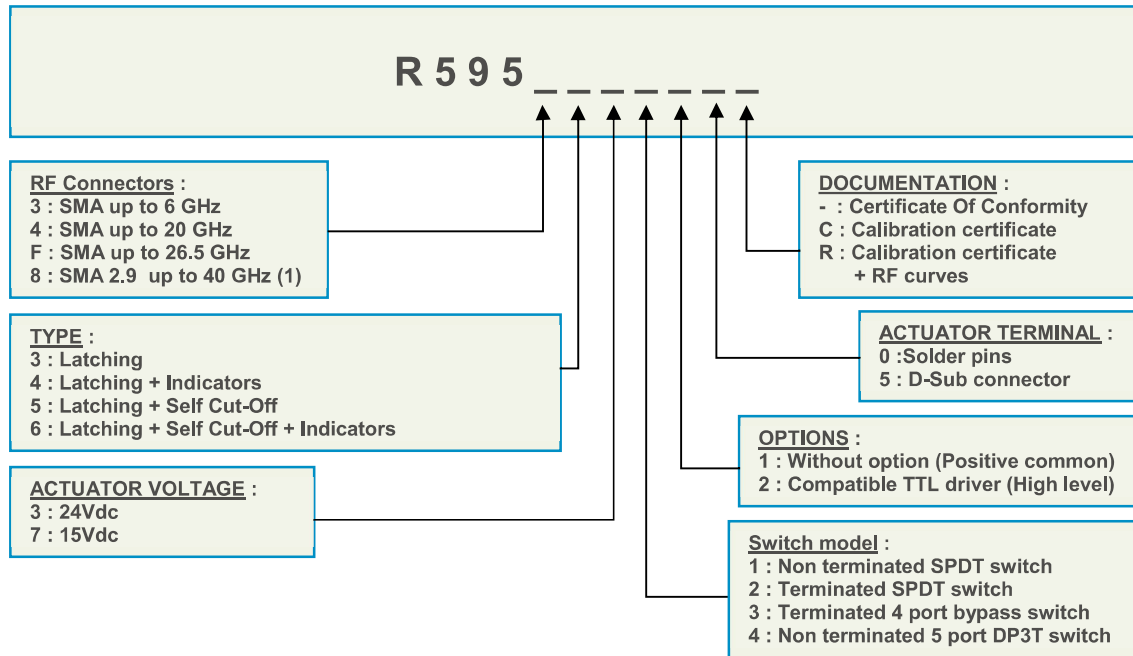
R 5 9 5 _ _ _ _ _ _ _

RF Connectors :
3 : SMA up to 6 GHz
4 : SMA up to 20 GHz
F : SMA up to 26.5 GHz
8 : SMA 2.9 up to 40 GHz (1)

TYPE :
3 : Latching
4 : Latching + Indicators
5 : Latching + Self Cut-Off
6 : Latching + Self Cut-Off + Indicators

ACTUATOR VOLTAGE :
3 : 24Vdc
7 : 15Vdc

DOCUMENTATION :
- : Certificate Of Conformity
C : Calibration certificate
R : Calibration certificate
+ RF curves

ACTUATOR TERMINAL :
0 :Solder pins
5 : D-Sub connector

OPTIONS :
1 : Without option (Positive common)
2 : Compatible TTL driver (High level)

Switch model :
1 : Non terminated SPDT switch
2 : Terminated SPDT switch
3 : Terminated 4 port bypass switch
4 : Non terminated 5 port DP3T switch